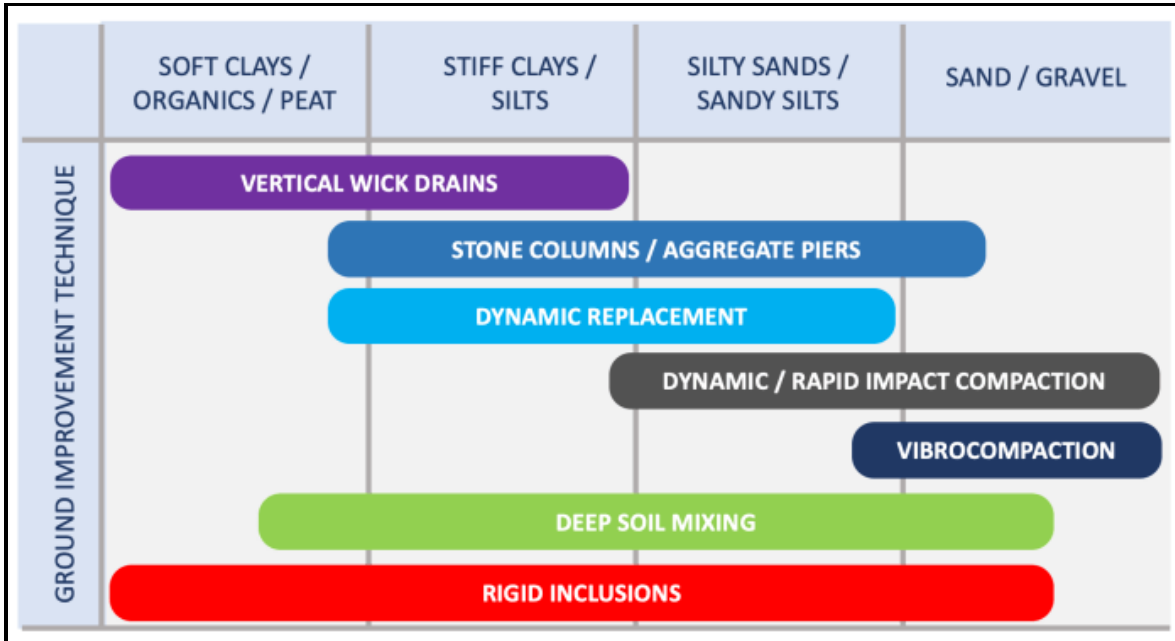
SOFT CLAYS / ORGANICS / PEAT

STIFF CLAYS / SILTS

SILTY SANDS / SANDY SILTS

SAND / GRAVEL

GROUND IMPROVEMENT TECHNIQUE

VERTICAL WICK DRAINS

STONE COLUMNS / AGGREGATE PIERS

DYNAMIC REPLACEMENT

DYNAMIC / RAPID IMPACT COMPACTION

VIBROCOMPACTION

DEEP SOIL MIXING

RIGID INCLUSIONS